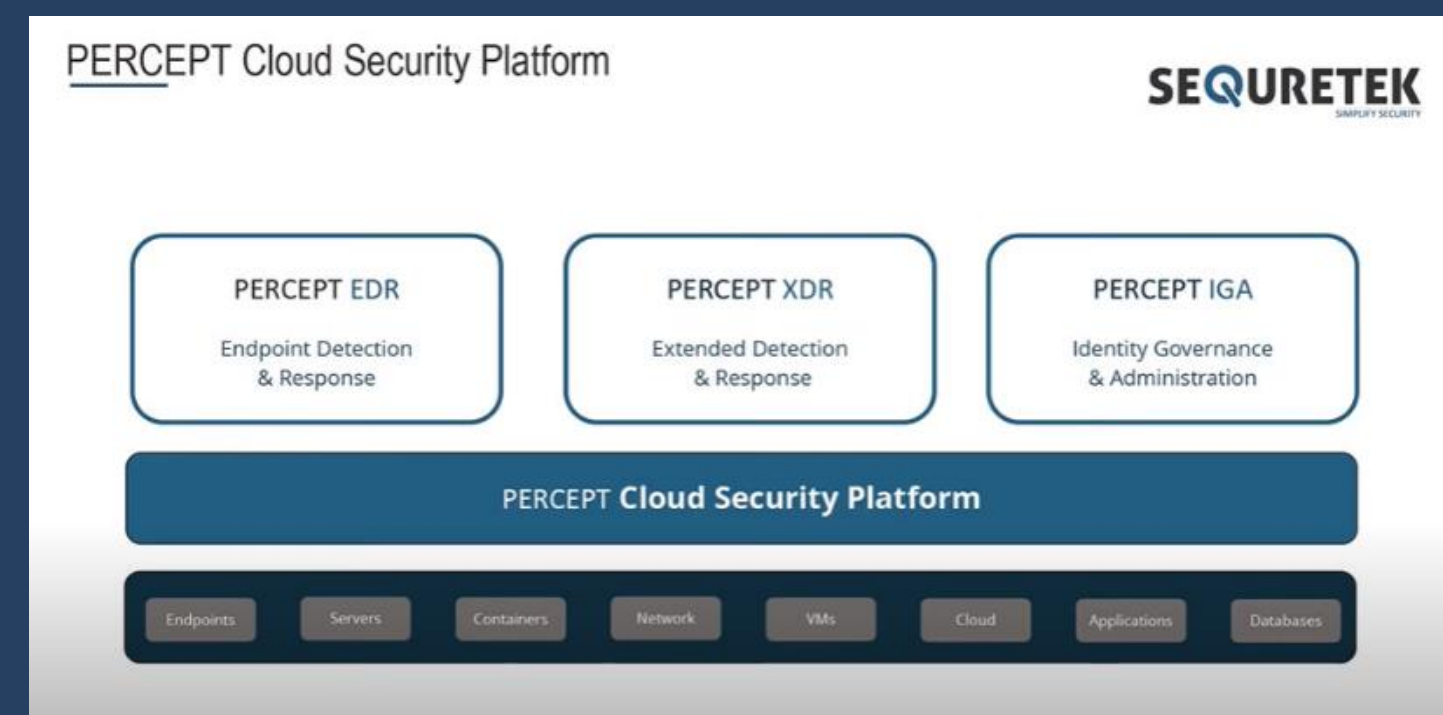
PERCEPT Cloud Security Platform

SEQURETEK
SIMPLIFY SECURITY

PERCEPT EDR
Endpoint Detection & Response

PERCEPT XDR
Extended Detection & Response

PERCEPT IGA
Identity Governance & Administration

PERCEPT Cloud Security Platform

Endpoints
Servers
Containers
Network
VMs
Cloud
Applications
Databases